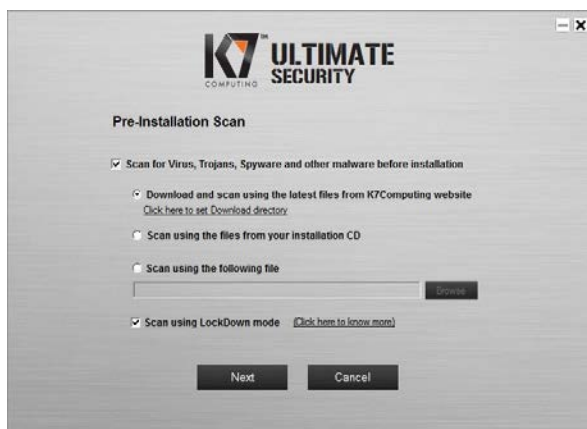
K7 TM COMPUTING ULTIMATE SECURITY

Pre-Installation Scan

Scan for Virus, Trojans, Spyware and other malware before installation

Download and scan using the latest files from K7Computing website
Click here to set Download directory

Scan using the files from your installation CD

Scan using the following file

Browse

Scan using LockDown mode (Click here to know more)

Next Cancel